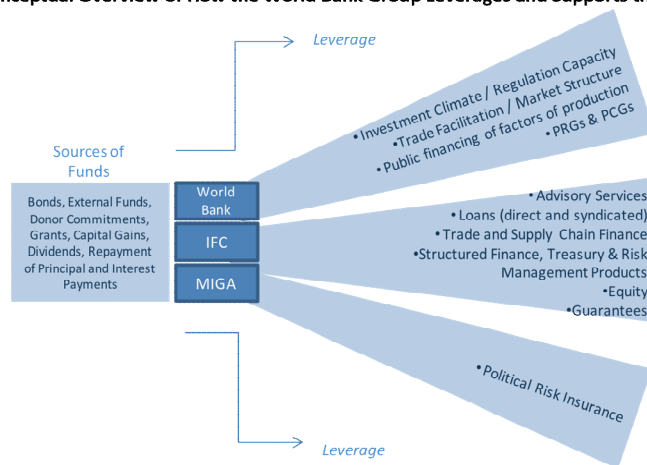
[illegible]nceptual Overview of How the World Bank Group Leverages and Supports th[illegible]

Leverage

Sources of Funds

Bonds, External Funds, Donor Commitments, Grants, Capital Gains, Dividends, Repayment of Principal and Interest Payments

World Bank

IFC

MIGA

•Investment Climate / Regulation Capacity
•Trade Facilitation / Market Structure
•Public financing of factors of production
•PRGs & PCGs

•Advisory Services
•Loans (direct and syndicated)
•Trade and Supply Chain Finance
•Structured Finance, Treasury & Risk Management Products
•Equity
•Guarantees

•Political Risk Insurance

Leverage